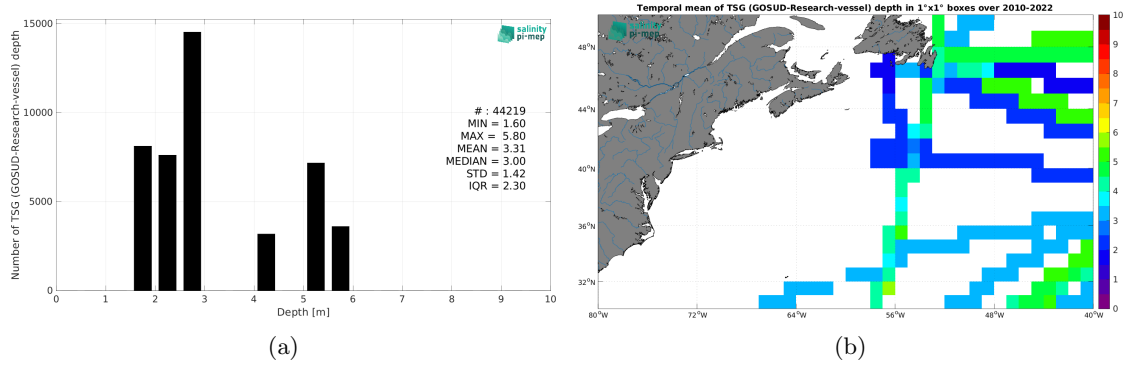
salinity pi-mep

Number of TSG (GOSUD-Research-vessel) depth

15000
10000
5000
0

0 1 2 3 4 5 6 7 8 9 10
Depth [m]

# : 44219
MIN = 1.60
MAX = 5.80
MEAN = 3.31
MEDIAN = 3.00
STD = 1.42
IQR = 2.30

(a)

Temporal mean of TSG (GOSUD-Research-vessel) depth in 1°x1° boxes over 2010-2022

salinity pi-mep

48°N
44°N
40°N
36°N
32°N

80°W 72°W 64°W 56°W 48°W 40°W

10
9
8
7
6
5
4
3
2
1
0

(b)